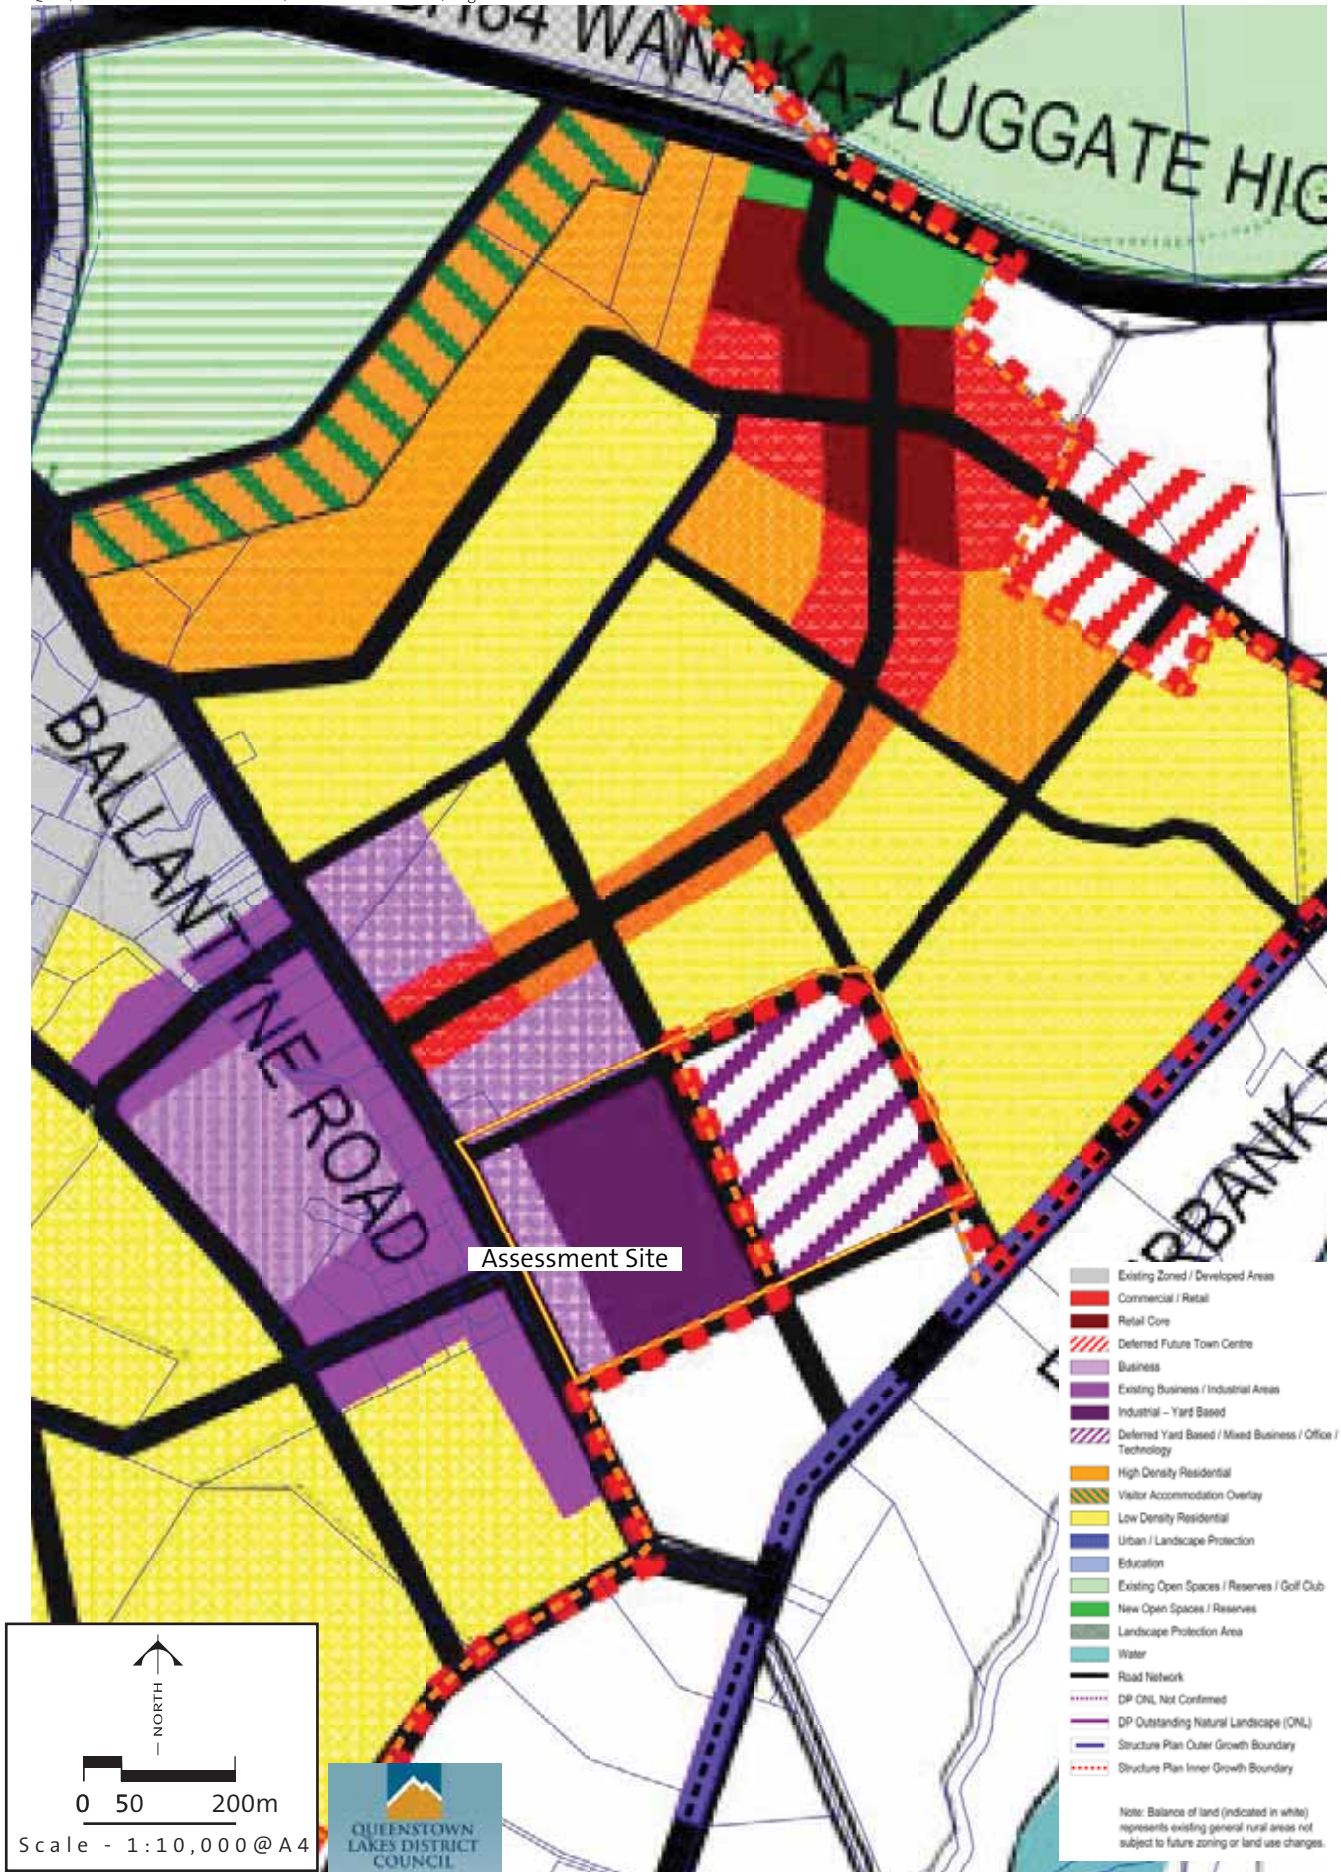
SH84 WANAKA-LUGGATE HIG

BALLANTYNE ROAD

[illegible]RBANK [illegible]

Assessment Site

Existing Zoned / Developed Areas
Commercial / Retail
Retail Core
Deferred Future Town Centre
Business
Existing Business / Industrial Areas
Industrial – Yard Based
Deferred Yard Based / Mixed Business / Office / Technology
High Density Residential
Visitor Accommodation Overlay
Low Density Residential
Urban / Landscape Protection
Education
Existing Open Spaces / Reserves / Golf Club
New Open Spaces / Reserves
Landscape Protection Area
Water
Road Network
DP ONL Not Confirmed
DP Outstanding Natural Landscape (ONL)
Structure Plan Outer Growth Boundary
Structure Plan Inner Growth Boundary

Note: Balance of land (indicated in white) represents existing general rural areas not subject to future zoning or land use changes.

NORTH

0 50 200m

Scale - 1:10,000@A4

QUEENSTOWN LAKES DISTRICT COUNCIL